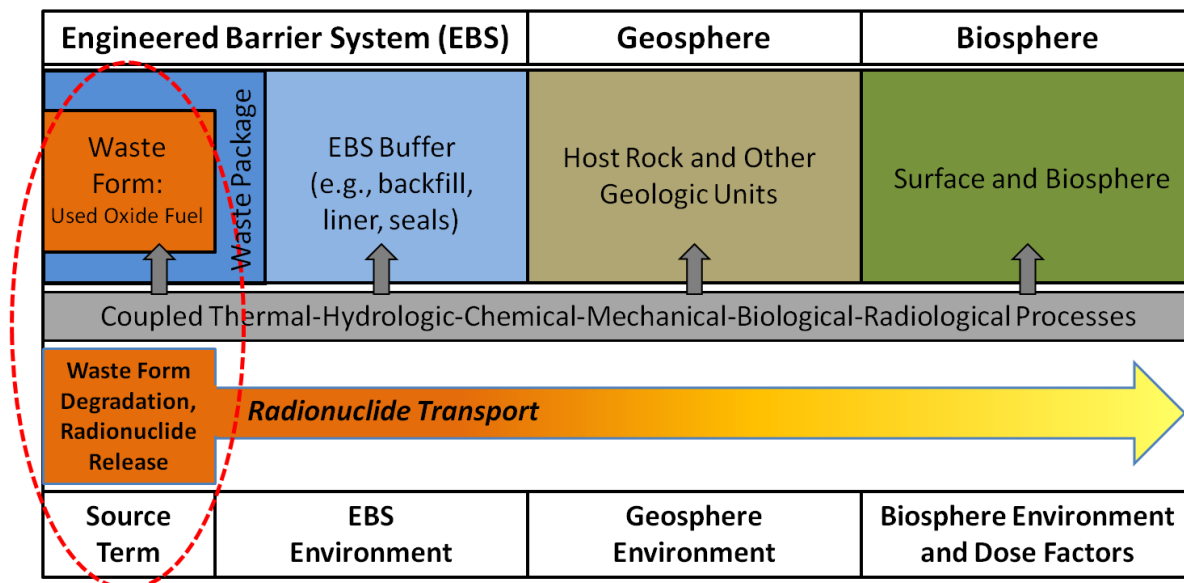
| Engineered Barrier System (EBS) | Geosphere | Biosphere |
|---|---|---|

Waste Form: Used Oxide Fuel

Waste Package

EBS Buffer (e.g., backfill, liner, seals)

Host Rock and Other Geologic Units

Surface and Biosphere

Coupled Thermal-Hydrologic-Chemical-Mechanical-Biological-Radiological Processes

Waste Form Degradation, Radionuclide Release

Radionuclide Transport

| Source Term | EBS Environment | Geosphere Environment | Biosphere Environment and Dose Factors |
|---|---|---|---|